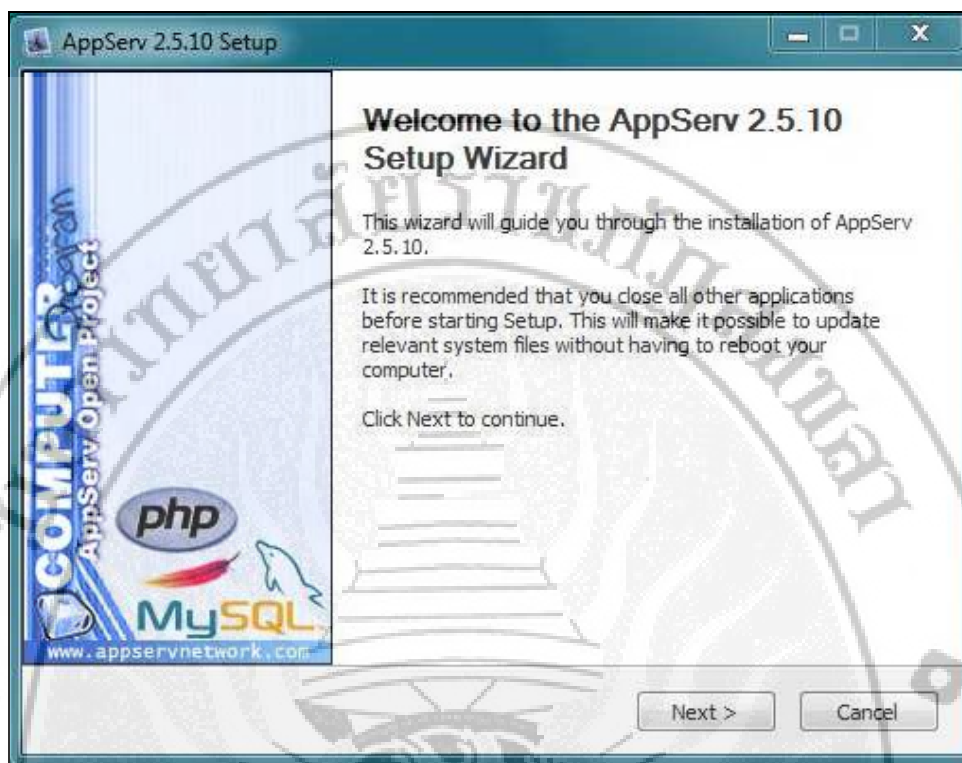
AppServ 2.5.10 Setup

Welcome to the AppServ 2.5.10 Setup Wizard

This wizard will guide you through the installation of AppServ 2.5.10.

It is recommended that you close all other applications before starting Setup. This will make it possible to update relevant system files without having to reboot your computer.

Click Next to continue.

COMPUTER Program
AppServ Open Project
php
MySQL
www.appservnetwork.com

Next >
Cancel